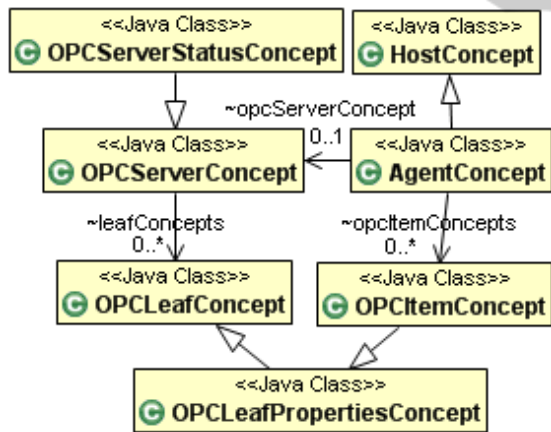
<<Java Class>>
OPCServerStatusConcept

<<Java Class>>
HostConcept

~opcServerConcept
0..1

<<Java Class>>
OPCServerConcept

<<Java Class>>
AgentConcept

~leafConcepts
0..*

~opcItemConcepts
0..*

<<Java Class>>
OPCLeafConcept

<<Java Class>>
OPCItemConcept

<<Java Class>>
OPCLeafPropertiesConcept